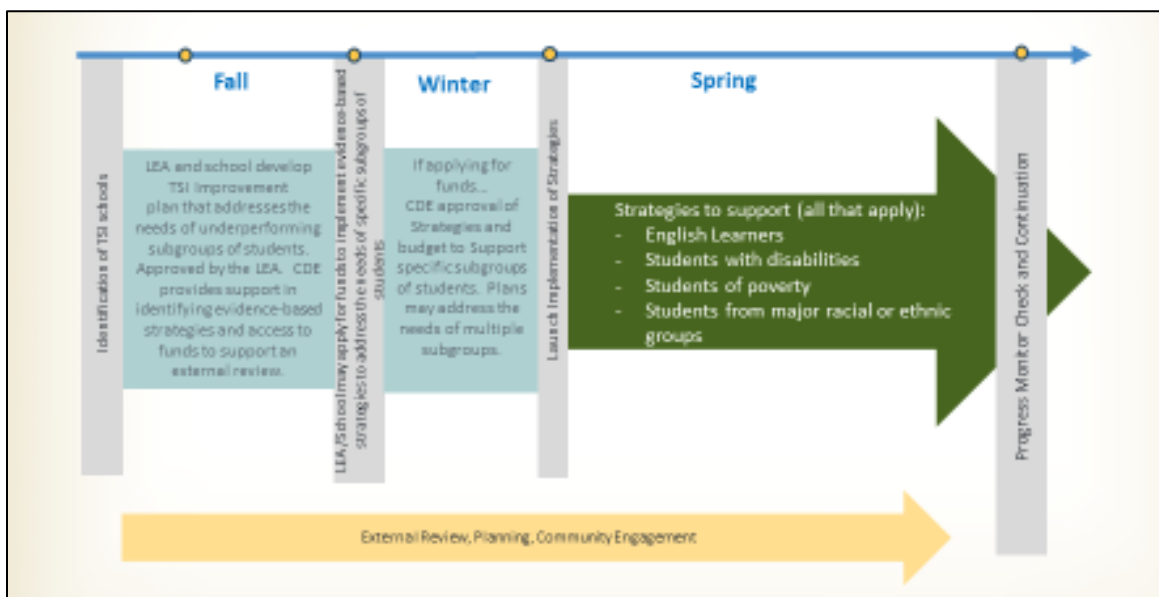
Fall

Winter

Spring

Identification of TSI schools

LEA and school develop TSI improvement plan that addresses the needs of underperforming subgroups of students. Approved by the LEA. CDE provides support in identifying evidence-based strategies and access to funds to support an external review.

LEA/School may apply for funds to implement evidence-based strategies to address the needs of specific subgroups of students

If applying for funds... CDE approval of Strategies and budget to Support specific subgroups of students. Plans may address the needs of multiple subgroups.

Launch Implementation of Strategies

Strategies to support (all that apply):
- English Learners
- Students with disabilities
- Students of poverty
- Students from major racial or ethnic groups

Progress Monitor Check and Continuation

External Review, Planning, Community Engagement